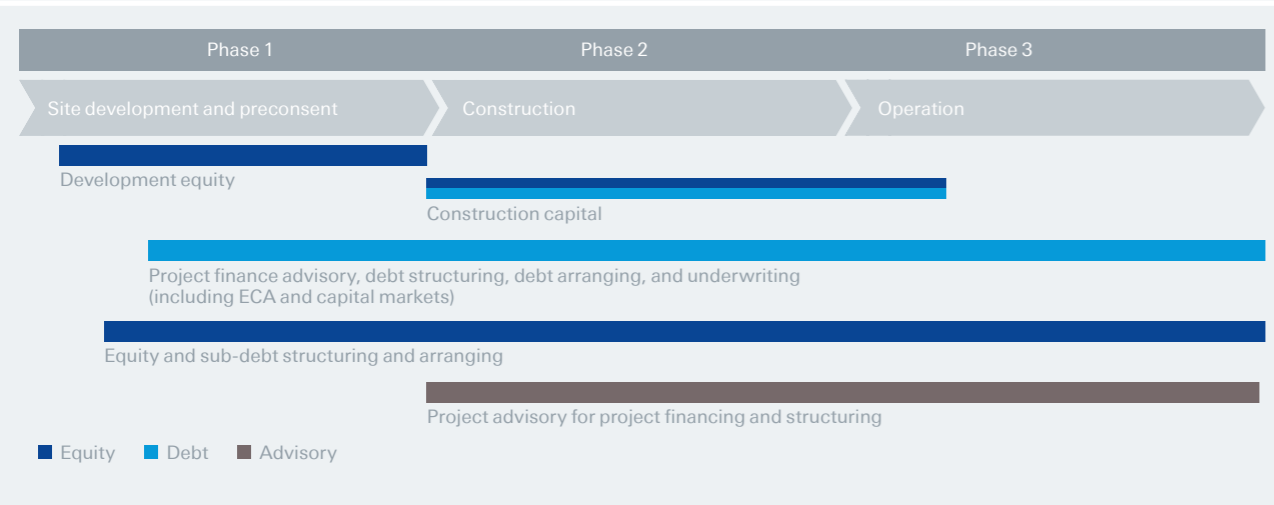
Phase 1
Phase 2
Phase 3

Site development and preconsent
Construction
Operation

Development equity

Construction capital

Project finance advisory, debt structuring, debt arranging, and underwriting (including ECA and capital markets)

Equity and sub-debt structuring and arranging

Project advisory for project financing and structuring

Equity
Debt
Advisory